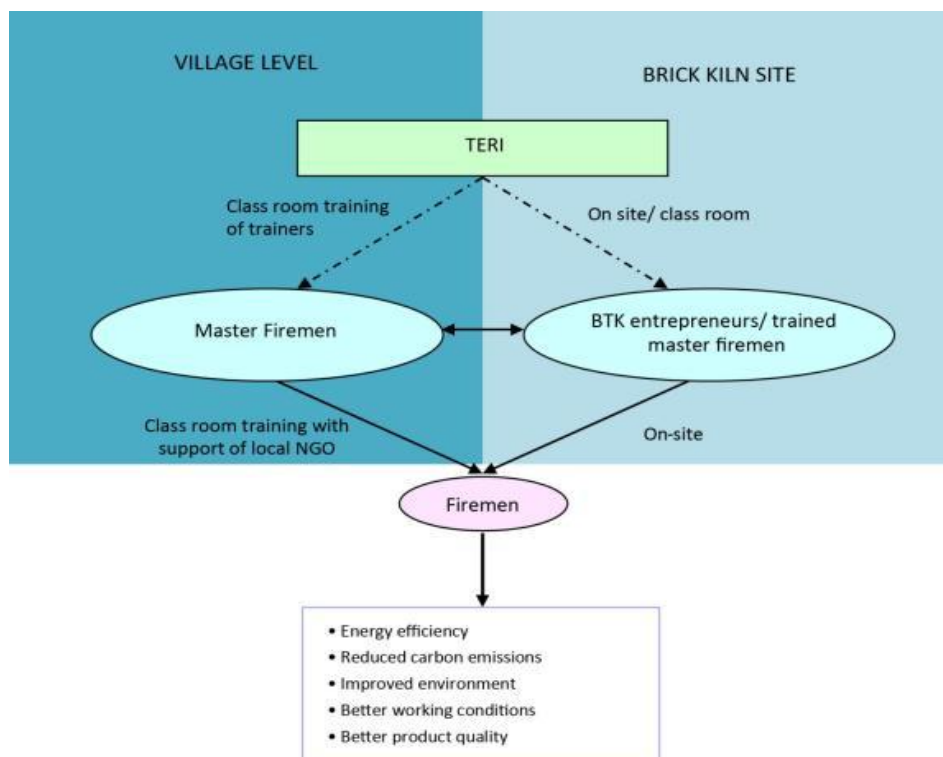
VILLAGE LEVEL

BRICK KILN SITE

TERI

Class room training of trainers

On site/ class room

Master Firemen

BTK entrepreneurs/ trained master firemen

Class room training with support of local NGO

On-site

Firemen

• Energy efficiency
• Reduced carbon emissions
• Improved environment
• Better working conditions
• Better product quality